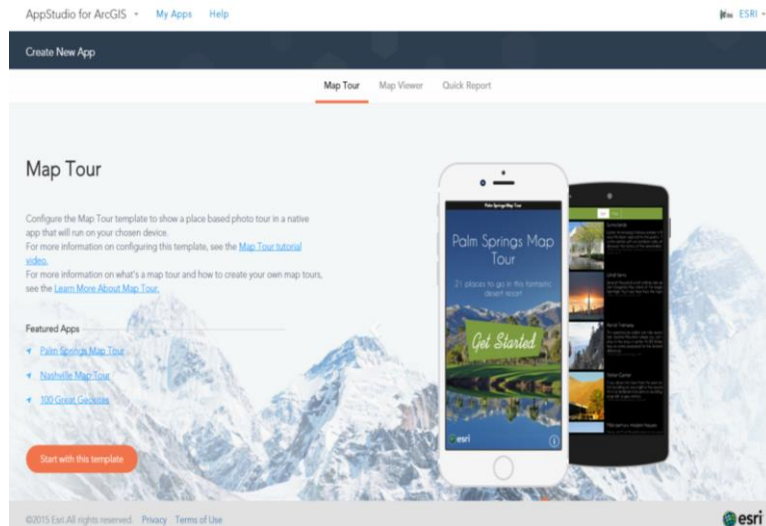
AppStudio for ArcGIS · My Apps Help

ESRI

Create New App

Map Tour Map Viewer Quick Report

Map Tour

Configure the Map Tour template to show a place based photo tour in a native app that will run on your chosen device.
For more information on configuring this template, see the Map Tour tutorial video.
For more information on what's a map tour and how to create your own map tours, see the Learn More About Map Tour.

Featured Apps

Palm Springs Map Tour

Nashville Map Tour

100 Great Geodes

Start with this template

Palm Springs Map Tour

Palm Springs Map Tour

21 places to go in this fantastic desert resort

Get Started

esri

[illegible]

©2015 Esri All rights reserved. Privacy Terms of Use

esri